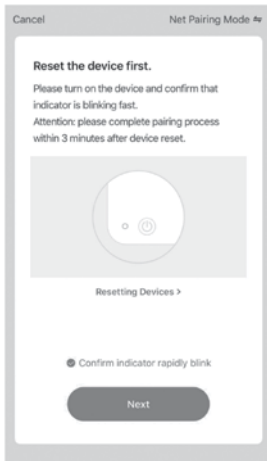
Cancel

Net Pairing Mode ⇋

Reset the device first.

Please turn on the device and confirm that indicator is blinking fast.
Attention: please complete pairing process within 3 minutes after device reset.

Resetting Devices >

Confirm indicator rapidly blink

Next